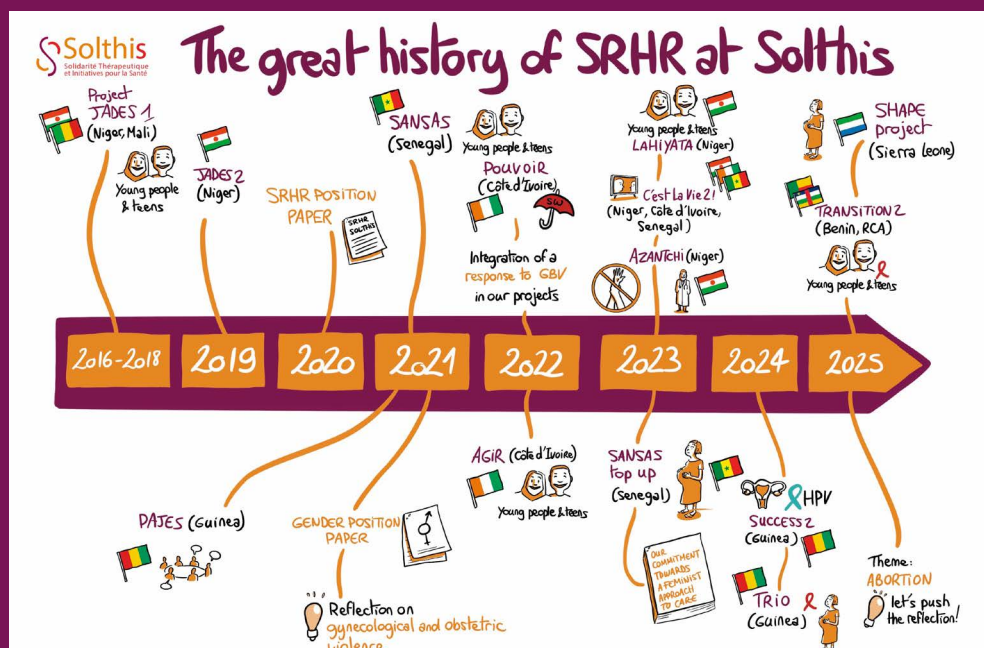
Solthis
Solidarité Thérapeutique et Initiatives pour la Santé

The great history of SRHR at Solthis

Project JADES 1 (Niger, Mali)
Young people & teens

JADES 2 (Niger)

SRHR POSITION PAPER
SRHR SOLTHIS

SANSAS (Senegal)

Young people & teens
POUVOIR (Côte d'Ivoire)
GBV

Integration of a response to GBV in our projects

Young people & teens
LAHIYATA (Niger)

C'est La Vie 2! (Niger, Côte d'Ivoire, Senegal)

AZANTCHI (Niger)

SHAPE project (Sierra Leone)

TRANSITION 2 (Benin, RCA)
Young people & teens

2016-2018
2019
2020
2021
2022
2023
2024
2025

PAJES (Guinea)

GENDER POSITION PAPER

Reflection on gynecological and obstetric violence

AGIR (Côte d'Ivoire)
Young people & teens

SANSAS top up (Senegal)

OUR COMMITMENT TOWARDS A FEMINIST APPROACH TO CARE

HPV
SUCCESS 2 (Guinea)

TRIO (Guinea)

Theme: ABORTION
let's push the reflection!